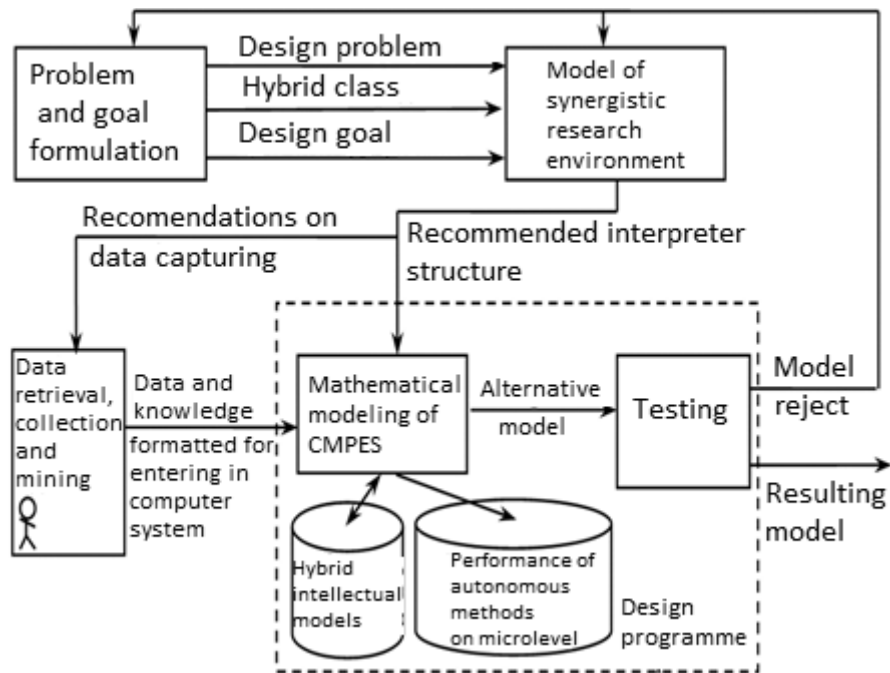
Problem and goal formulation

Design problem

Hybrid class

Design goal

Model of synergistic research environment

Recomendations on data capturing

Recommended interpreter structure

Data retrieval, collection and mining

Data and knowledge formatted for entering in computer system

Mathematical modeling of CMPES

Alternative model

Testing

Model reject

Resulting model

Hybrid intellectual models

Performance of autonomous methods on microlevel

Design programme